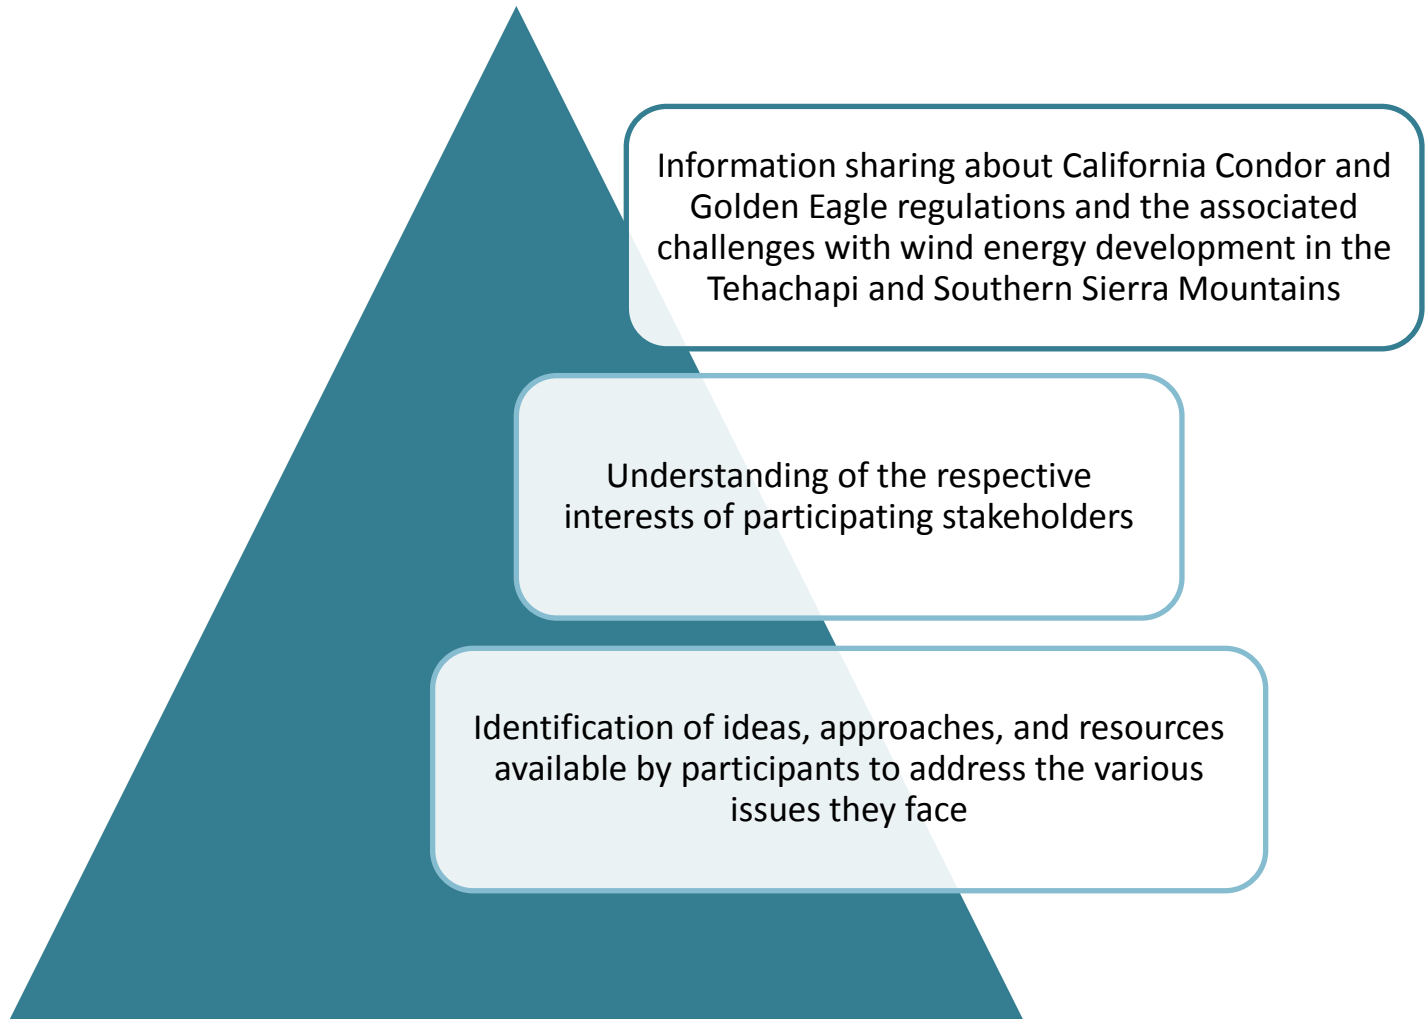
Information sharing about California Condor and Golden Eagle regulations and the associated challenges with wind energy development in the Tehachapi and Southern Sierra Mountains

Understanding of the respective interests of participating stakeholders

Identification of ideas, approaches, and resources available by participants to address the various issues they face